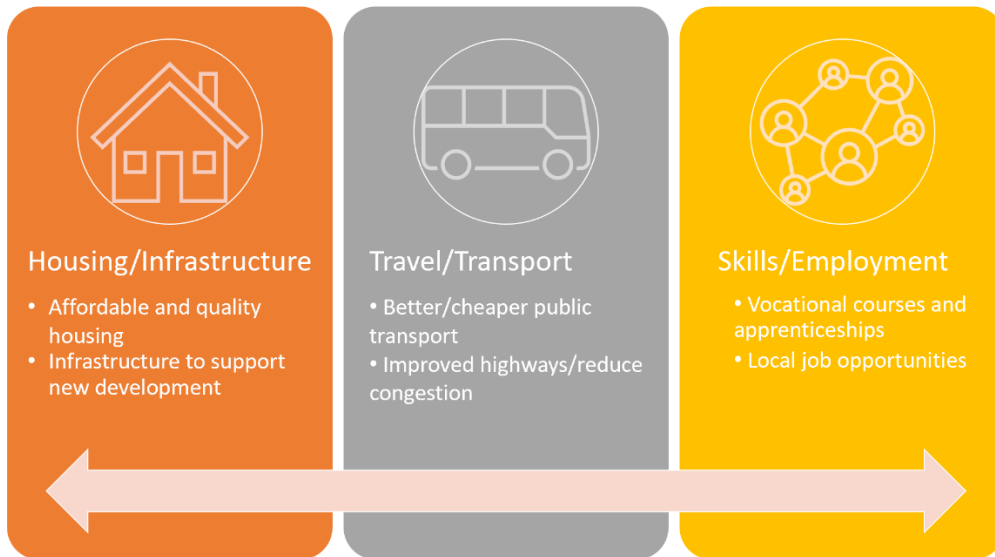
Housing/Infrastructure

• Affordable and quality housing
• Infrastructure to support new development

Travel/Transport

• Better/cheaper public transport
• Improved highways/reduce congestion

Skills/Employment

• Vocational courses and apprenticeships
• Local job opportunities